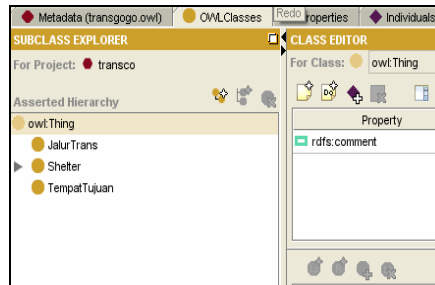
Metadata (transgogo.owl) OWLClasses Redo roperties Individuals

SUBCLASS EXPLORER
For Project: transco
Asserted Hierarchy
owl:Thing
JalurTrans
Shelter
TempatTujuan

CLASS EDITOR
For Class: owl:Thing
Property
rdfs:comment